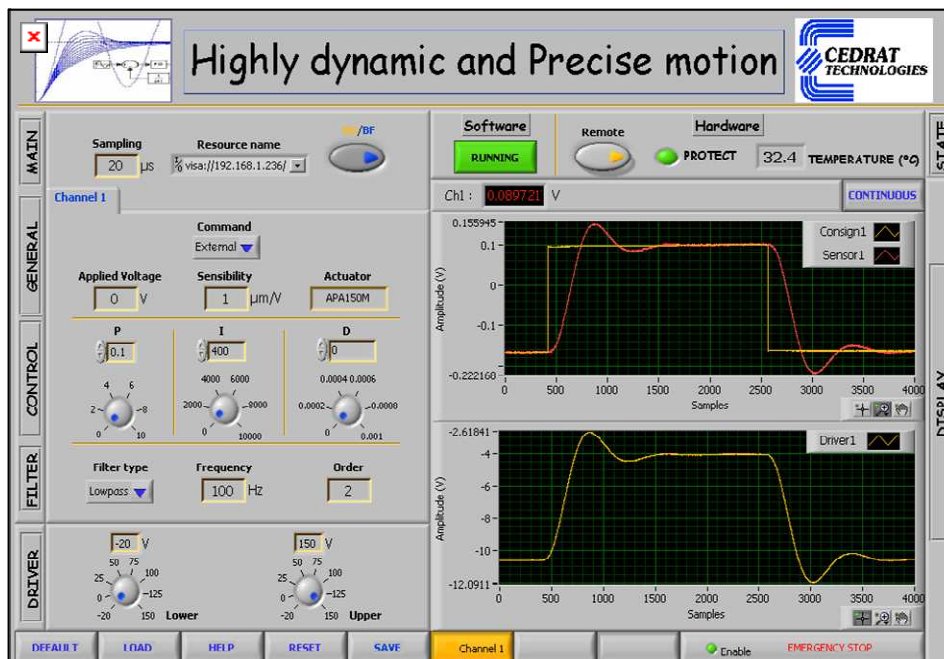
Highly dynamic and Precise motion

CEDRAT TECHNOLOGIES

MAIN

GENERAL

CONTROL

FILTER

DRIVER

Sampling
20 µs

Resource name
visa://192.168.1.236/

HF/BF

Channel 1

Command
External

Applied Voltage
0 V

Sensibility
1 µm/V

Actuator
APA150M

P
0.1
4 6
2 8
0 10

I
400
4000 6000
2000 8000
0 10000

D
0
0.0004 0.0006
0.0002 0.0008
0 0.001

Filter type
Lowpass

Frequency
100 Hz

Order
2

-20 V
50 75
25 100
0 125
-20 150
Lower

150 V
50 75
25 100
0 125
-20 150
Upper

DEFAULT LOAD HELP RESET SAVE

Software
RUNNING

Remote

Hardware
PROTECT

32.4 TEMPERATURE (°C)

STATE

Ch1 : 0.089721 V

CONTINUOUS

Consign1
Sensor1

0.155945
0.1
0
-0.1
-0.222160
Amplitude (V)
0 500 1000 1500 2000 2500 3000 3500 4000
Samples

Driver1

-2.61841
-4
-6
-8
-10
-12.0911
Amplitude (V)
0 500 1000 1500 2000 2500 3000 3500 4000
Samples

DISPLAY

Channel 1

Enable

EMERGENCY STOP